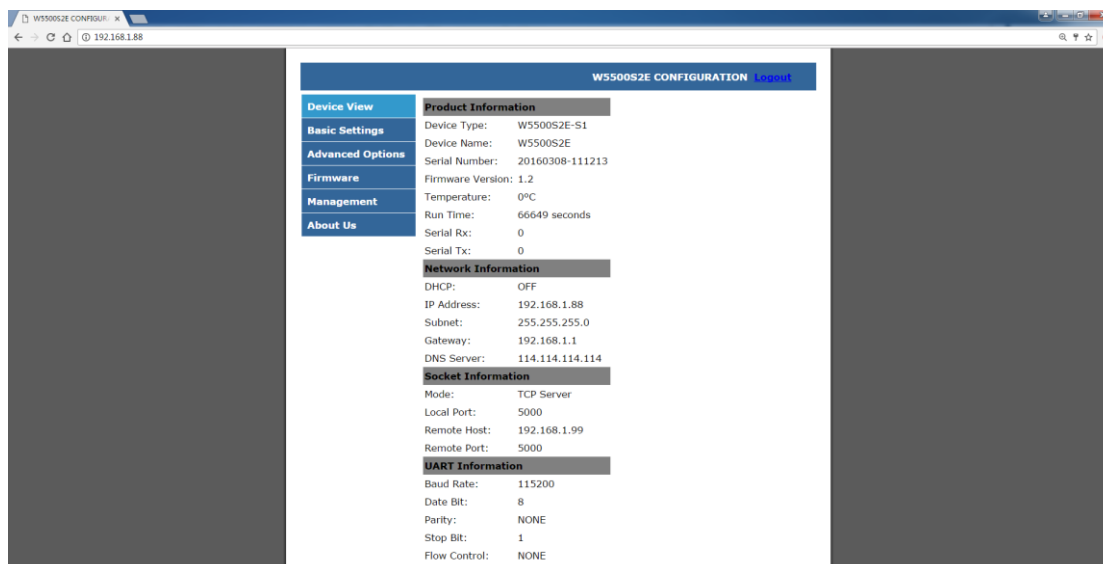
W5500S2E CONFIGUR ×

192.168.1.88

W5500S2E CONFIGURATION Logout

Device View
Basic Settings
Advanced Options
Firmware
Management
About Us

| Product Information | |
|---|---|
| Device Type: | W5500S2E-S1 |
| Device Name: | W5500S2E |
| Serial Number: | 20160308-111213 |
| Firmware Version: | 1.2 |
| Temperature: | 0ºC |
| Run Time: | 66649 seconds |
| Serial Rx: | 0 |
| Serial Tx: | 0 |
| **Network Information** | |
| DHCP: | OFF |
| IP Address: | 192.168.1.88 |
| Subnet: | 255.255.255.0 |
| Gateway: | 192.168.1.1 |
| DNS Server: | 114.114.114.114 |
| **Socket Information** | |
| Mode: | TCP Server |
| Local Port: | 5000 |
| Remote Host: | 192.168.1.99 |
| Remote Port: | 5000 |
| **UART Information** | |
| Baud Rate: | 115200 |
| Date Bit: | 8 |
| Parity: | NONE |
| Stop Bit: | 1 |
| Flow Control: | NONE |